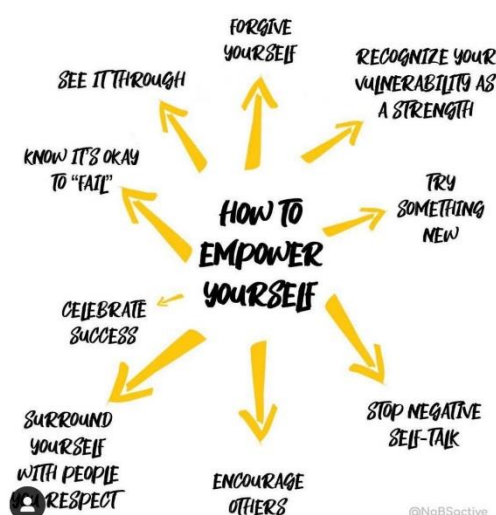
HOW TO EMPOWER YOURSELF

FORGIVE YOURSELF

RECOGNIZE YOUR VULNERABILITY AS A STRENGTH

TRY SOMETHING NEW

STOP NEGATIVE SELF-TALK

ENCOURAGE OTHERS

SURROUND YOURSELF WITH PEOPLE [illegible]RESPECT

CELEBRATE SUCCESS

KNOW IT'S OKAY TO "FAIL"

SEE IT THROUGH

@NoBSactive